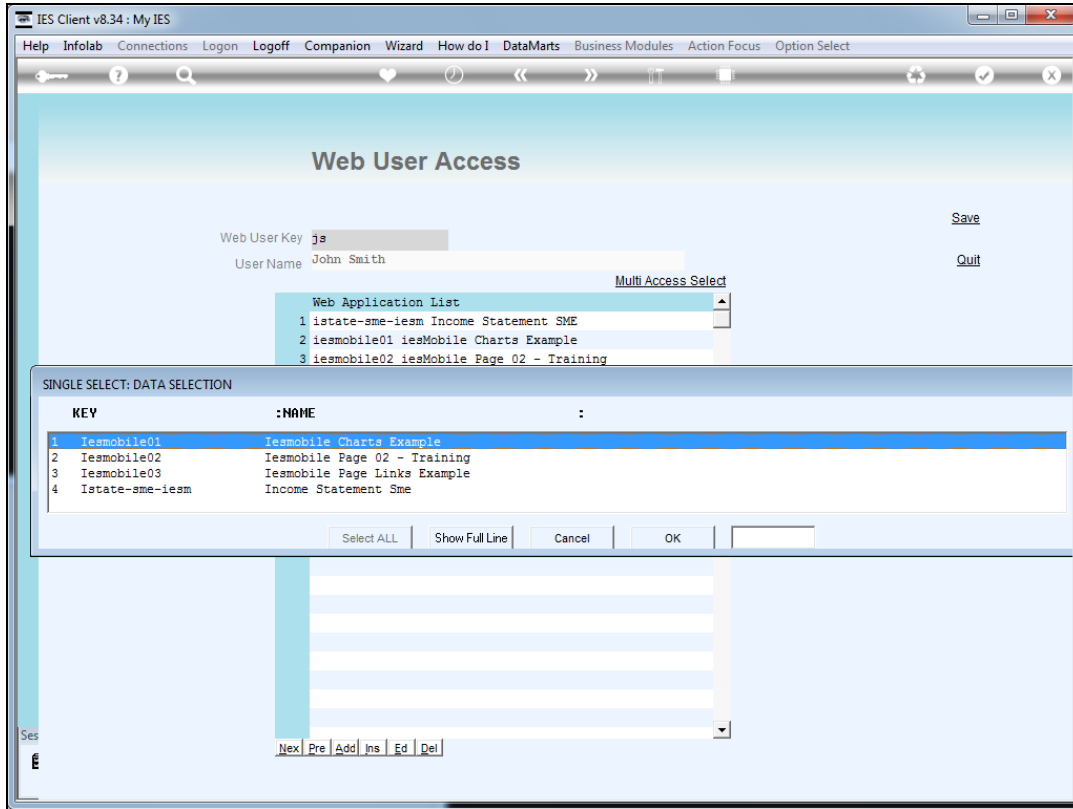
IES Client v8.34 : My IES

Help Infolab Connections Logon Logoff Companion Wizard How do I DataMarts Business Modules Action Focus Option Select

Web User Access

Save

Web User Key js

User Name John Smith

Quit

Multi Access Select

| | Web Application List |
|---|---|
| 1 | istate-sme-iesm Income Statement SME |
| 2 | iesmobile01 iesMobile Charts Example |
| 3 | iesmobile02 iesMobile Page 02 - Training |

SINGLE SELECT: DATA SELECTION

| | KEY | :NAME | : |
|---|---|---|---|
| 1 | Iesmobile01 | Iesmobile Charts Example | |
| 2 | Iesmobile02 | Iesmobile Page 02 - Training | |
| 3 | Iesmobile03 | Iesmobile Page Links Example | |
| 4 | Istate-sme-iesm | Income Statement Sme | |

Select ALL Show Full Line Cancel OK

Ses

Nex Pre Add Ins Ed Del